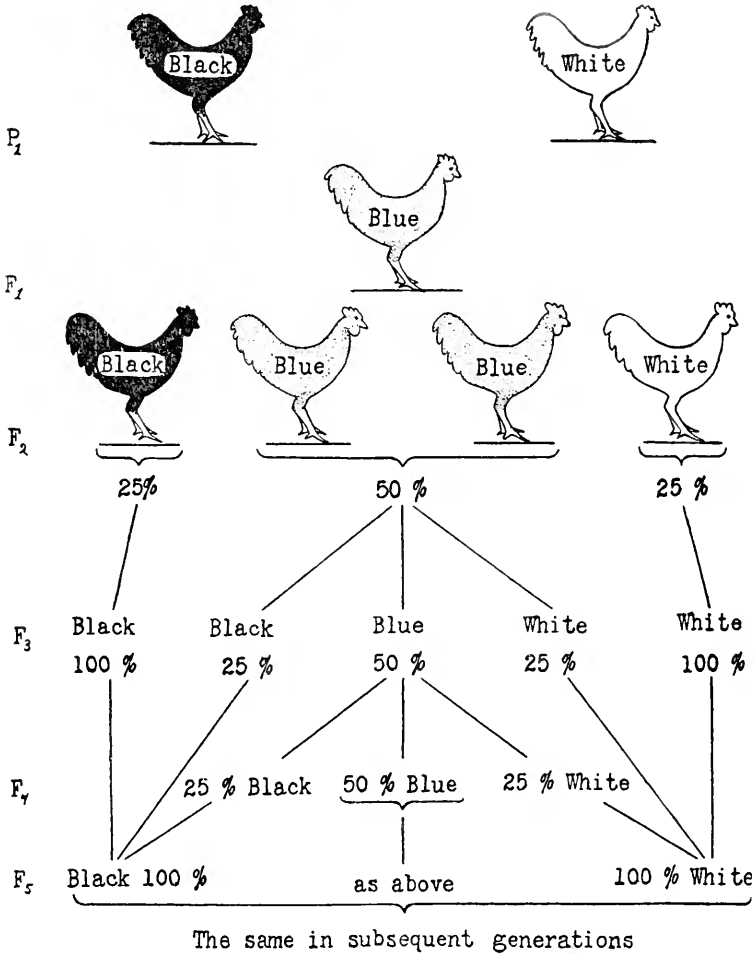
Black

White

$P_1$

Blue

$F_1$

Black

Blue

Blue

White

$F_2$

25%

50 %

25 %

$F_3$

Black

100 %

Black

25 %

Blue

50 %

White

25 %

White

100 %

$F_4$

25 % Black

50 % Blue

25 % White

$F_5$

Black 100 %

as above

100 % White

The same in subsequent generations